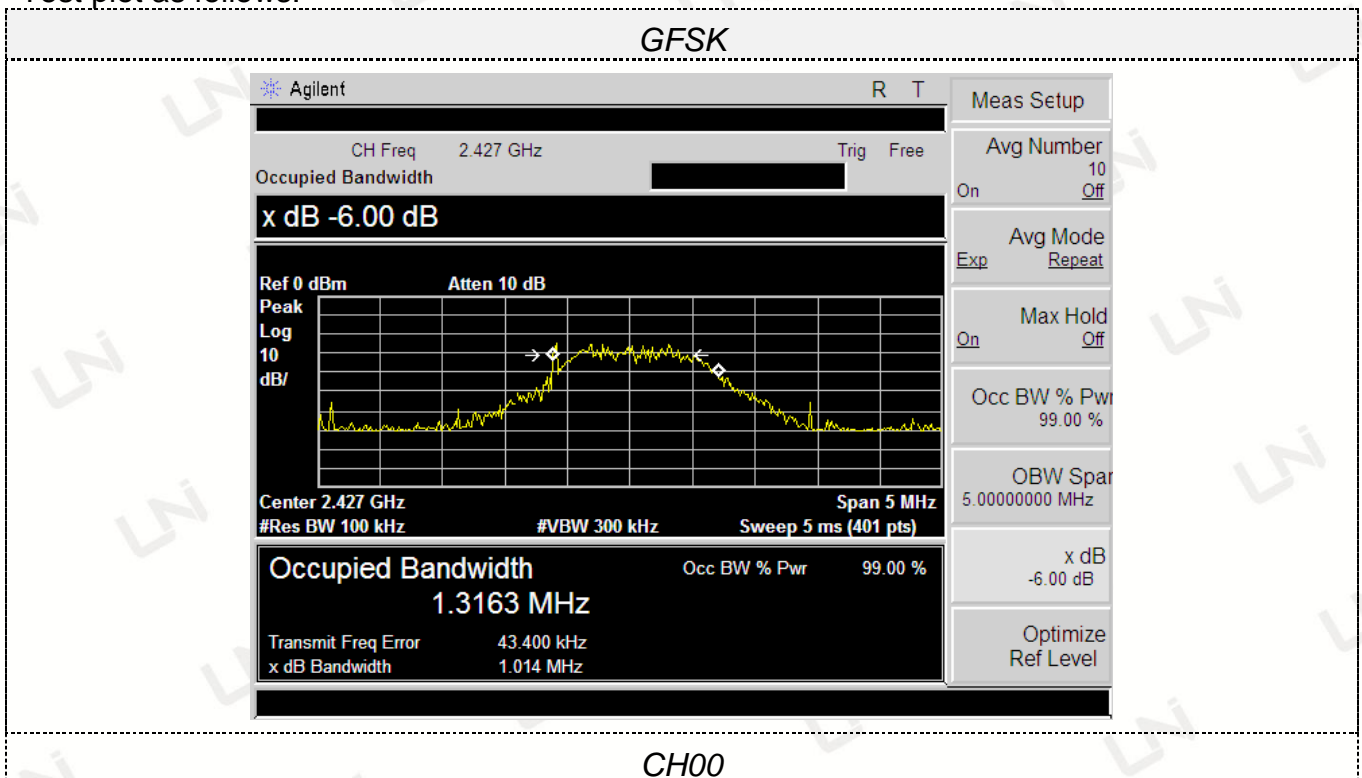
Test plot as follows:

GFSK

Agilent R T

CH Freq 2.427 GHz Trig Free

Occupied Bandwidth

x dB -6.00 dB

Ref 0 dBm Atten 10 dB

Peak Log 10 dB/

Center 2.427 GHz Span 5 MHz

#Res BW 100 kHz #VBW 300 kHz Sweep 5 ms (401 pts)

Occupied Bandwidth Occ BW % Pwr 99.00 %

1.3163 MHz

Transmit Freq Error 43.400 kHz

x dB Bandwidth 1.014 MHz

Meas Setup

Avg Number 10 On Off

Avg Mode Exp Repeat

Max Hold On Off

Occ BW % Pwr 99.00 %

OBW Span 5.00000000 MHz

x dB -6.00 dB

Optimize Ref Level

CH00